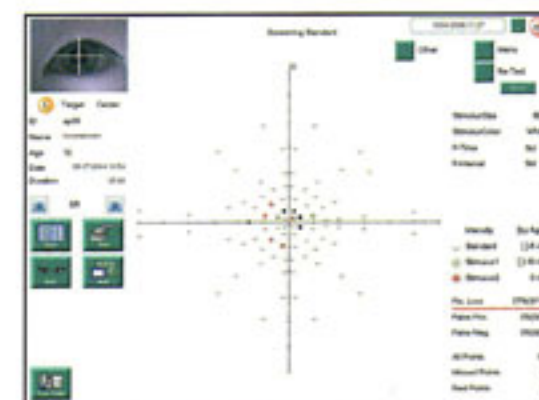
Screening Standard

Other

Menu

Re-Test

Target Center

ID

Name

Age

Date

Duration

Stimulus Size

Stimulus Color

P-Time

R-Interval

Intensity

Standard

Stimulus1

Stimulus2

Fix. Loss

False Pos.

False Neg.

All Points

Missed Points

Seen Points

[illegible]